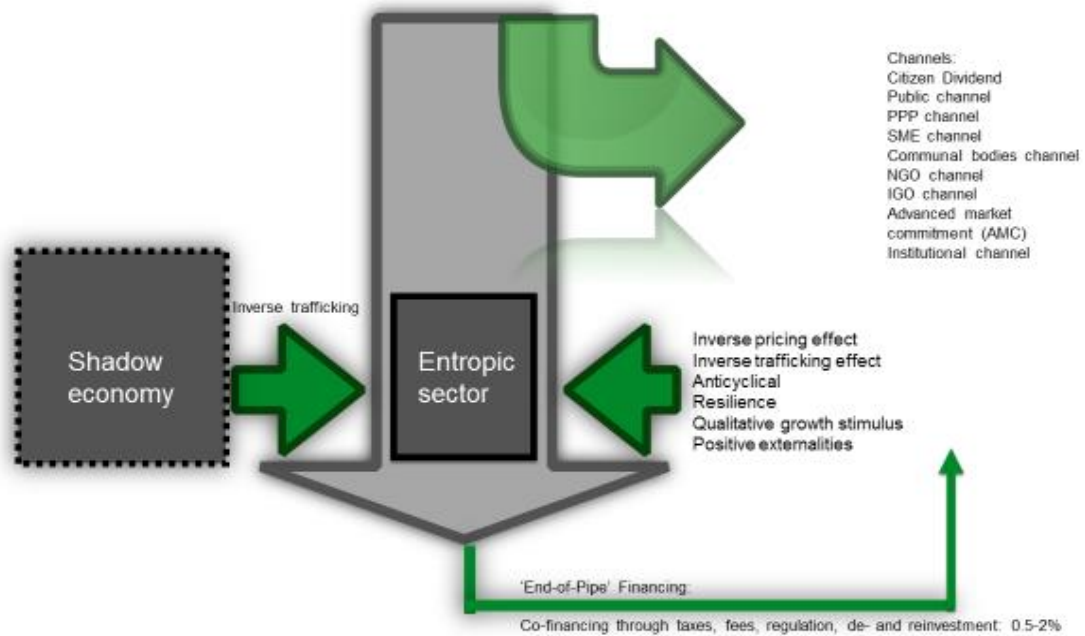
Channels:
Citizen Dividend
Public channel
PPP channel
SME channel
Communal bodies channel
NGO channel
IGO channel
Advanced market commitment (AMC)
Institutional channel

Inverse trafficking

Shadow economy

Entropic sector

Inverse pricing effect
Inverse trafficking effect
Anticyclical
Resilience
Qualitative growth stimulus
Positive externalities

'End-of-Pipe' Financing:
Co-financing through taxes, fees, regulation, de- and reinvestment: 0.5-2%